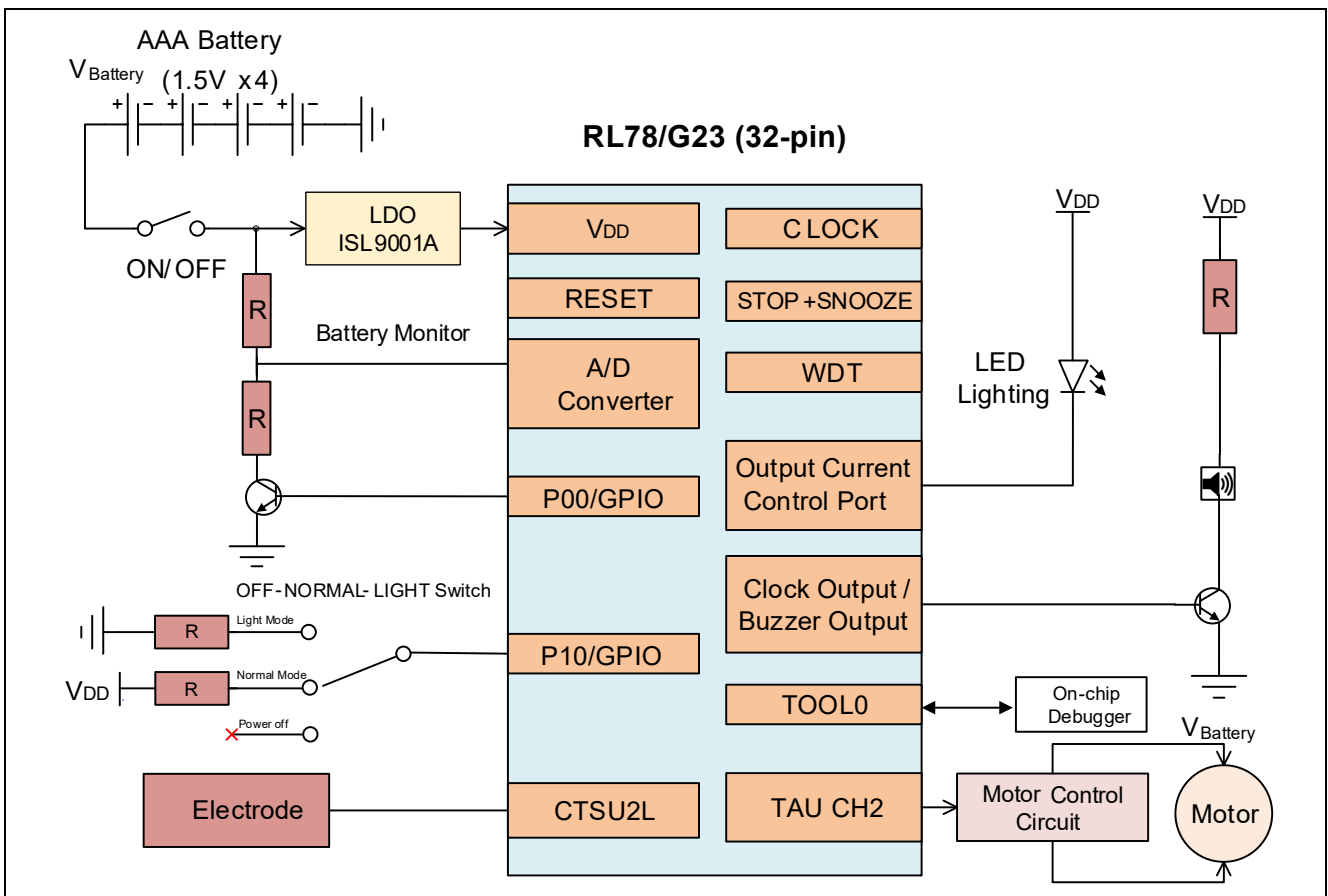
AAA Battery

$V_{Battery}$ (1.5V x4)

+ − + − + − + −

RL78/G23 (32-pin)

ON/OFF

LDO
ISL9001A

$V_{DD}$

CLOCK

RESET

STOP+SNOOZE

R

Battery Monitor

A/D
Converter

WDT

R

P00/GPIO

Output Current
Control Port

Clock Output /
Buzzer Output

$V_{DD}$

LED
Lighting

$V_{DD}$

R

OFF-NORMAL-LIGHT Switch

R Light Mode

$V_{DD}$ R Normal Mode

P10/GPIO

Power off

TOOL0

On-chip
Debugger

$V_{Battery}$

Electrode

CTSU2L

TAU CH2

Motor Control
Circuit

Motor